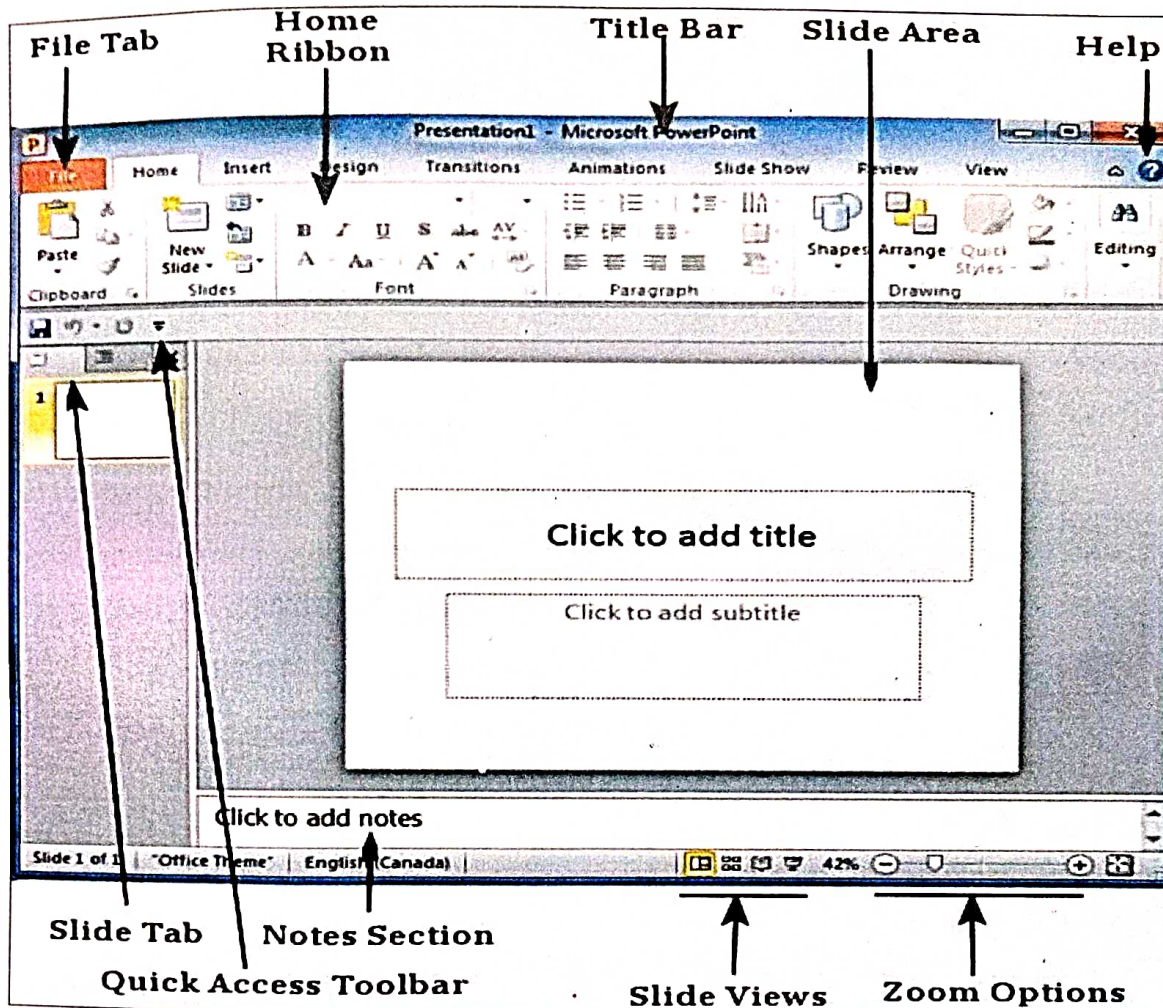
File Tab

Home Ribbon

Title Bar

Slide Area

Help

Presentation1 - Microsoft PowerPoint

File | Home | Insert | Design | Transitions | Animations | Slide Show | Review | View

Paste

Clipboard

New Slide

Slides

B I U S abc AV

A Aa A A

Font

Paragraph

Shapes | Arrange | Quick Styles

Drawing

Editing

1

Click to add title

Click to add subtitle

Click to add notes

Slide 1 of 1 | "Office Theme" | English (Canada) | 42%

Slide Tab

Notes Section

Quick Access Toolbar

Slide Views

Zoom Options